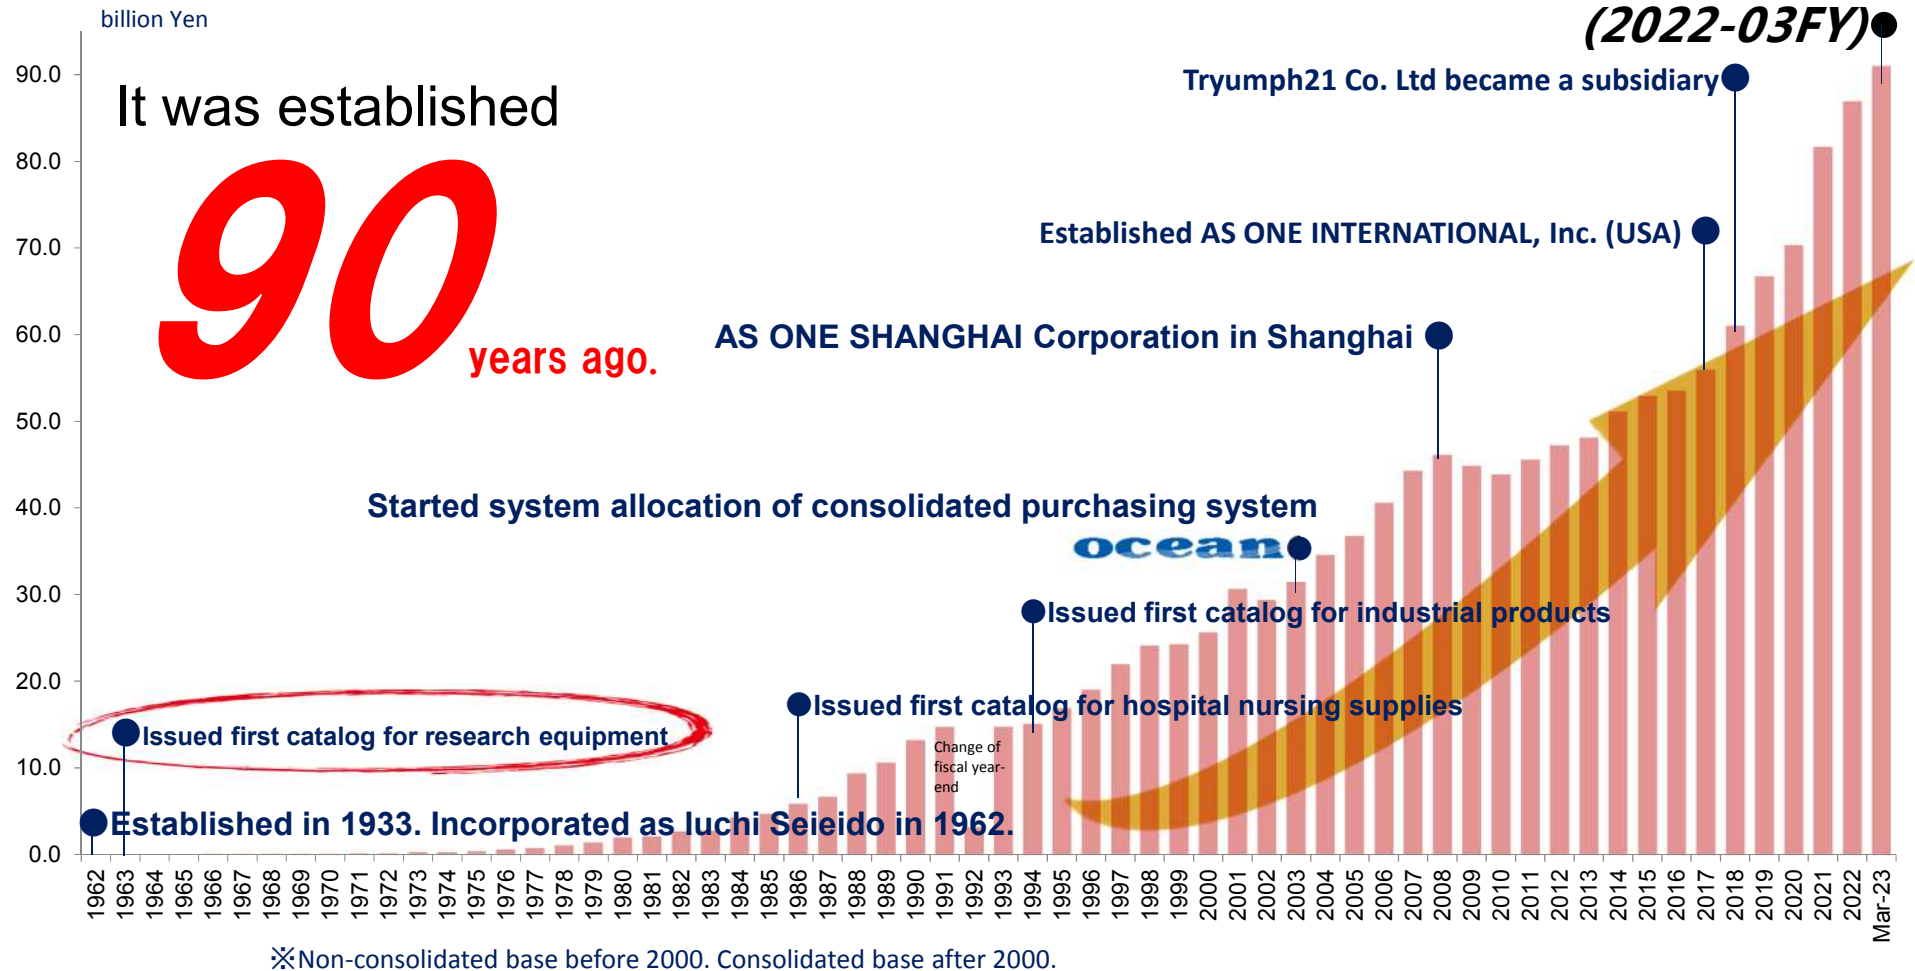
billion Yen

(2022-03FY)

Tryumph21 Co. Ltd became a subsidiary

It was established

90

years ago.

Established AS ONE INTERNATIONAL, Inc. (USA)

AS ONE SHANGHAI Corporation in Shanghai

Started system allocation of consolidated purchasing system

ocean

Issued first catalog for industrial products

Issued first catalog for hospital nursing supplies

Issued first catalog for research equipment

Change of fiscal year-end

Established in 1933. Incorporated as Iuchi Seieido in 1962.

90.0
80.0
70.0
60.0
50.0
40.0
30.0
20.0
10.0
0.0

1962 1963 1964 1965 1966 1967 1968 1969 1970 1971 1972 1973 1974 1975 1976 1977 1978 1979 1980 1981 1982 1983 1984 1985 1986 1987 1988 1989 1990 1991 1992 1993 1994 1995 1996 1997 1998 1999 2000 2001 2002 2003 2004 2005 2006 2007 2008 2009 2010 2011 2012 2013 2014 2015 2016 2017 2018 2019 2020 2021 2022 Mar-23

※Non-consolidated base before 2000. Consolidated base after 2000.